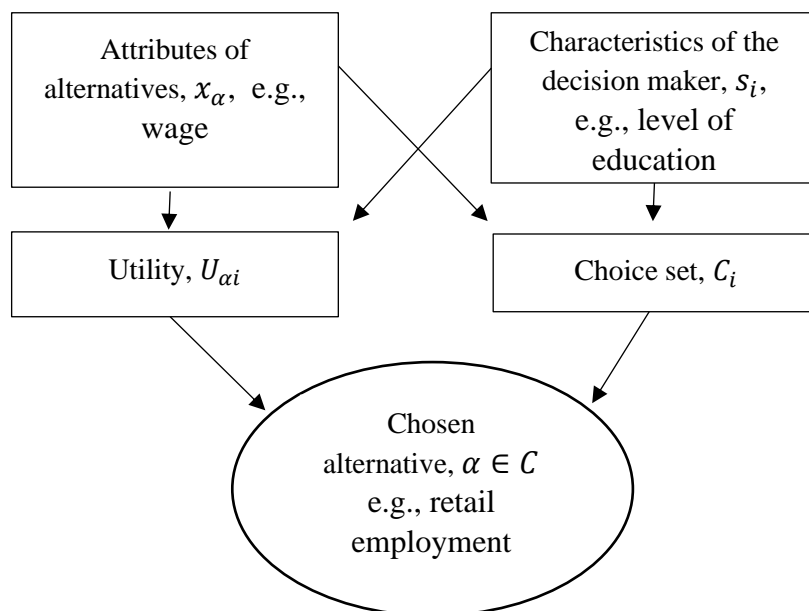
Attributes of alternatives, $x_{\alpha}$, e.g., wage

Characteristics of the decision maker, $s_i$, e.g., level of education

Utility, $U_{\alpha i}$

Choice set, $C_i$

Chosen alternative, $\alpha \in C$ e.g., retail employment